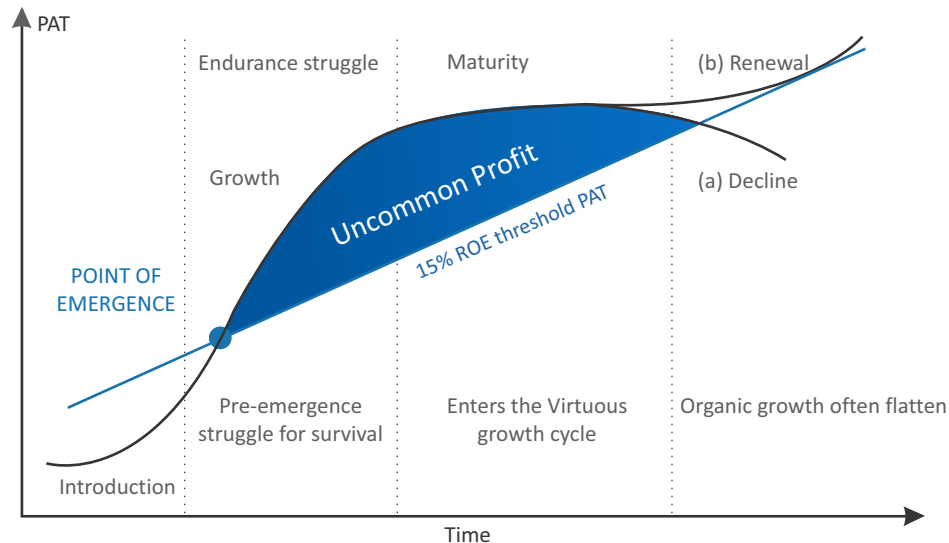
PAT

Endurance struggle

Maturity

(b) Renewal

Growth

Uncommon Profit

(a) Decline

15% ROE threshold PAT

POINT OF EMERGENCE

Pre-emergence struggle for survival

Enters the Virtuous growth cycle

Organic growth often flatten

Introduction

Time